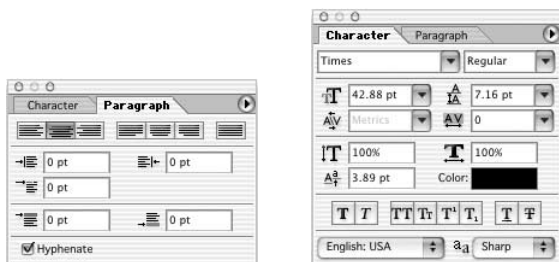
Character Paragraph

0 pt

0 pt

0 pt

0 pt

0 pt

Hyphenate

Character Paragraph

Times

Regular

42.88 pt

7.16 pt

Metrics

0

100%

100%

3.89 pt

Color:

T T TT Tr T¹ T₁ T Ŧ

English: USA

aa

Sharp